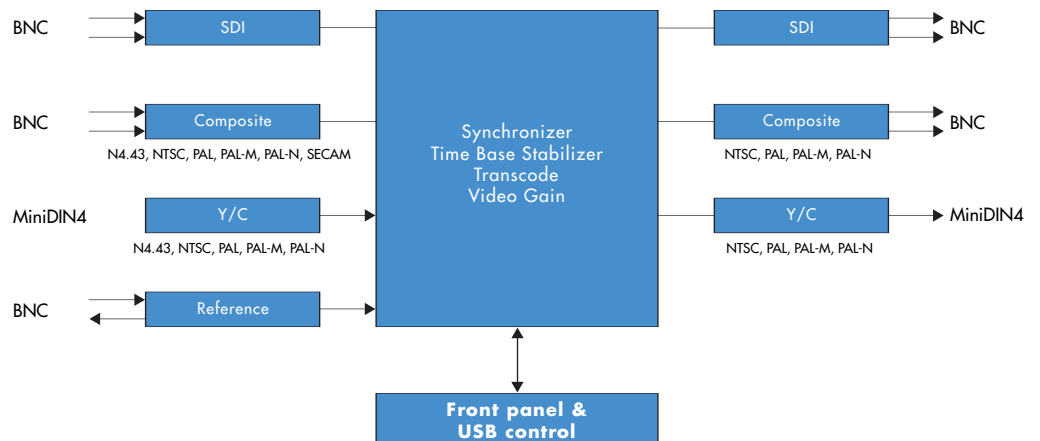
BNC

SDI

BNC

Composite

N4.43, NTSC, PAL, PAL-M, PAL-N, SECAM

MiniDIN4

Y/C

N4.43, NTSC, PAL, PAL-M, PAL-N

BNC

Reference

Synchronizer
Time Base Stabilizer
Transcode
Video Gain

SDI

BNC

Composite

BNC

NTSC, PAL, PAL-M, PAL-N

Y/C

MiniDIN4

NTSC, PAL, PAL-M, PAL-N

Front panel &
USB control